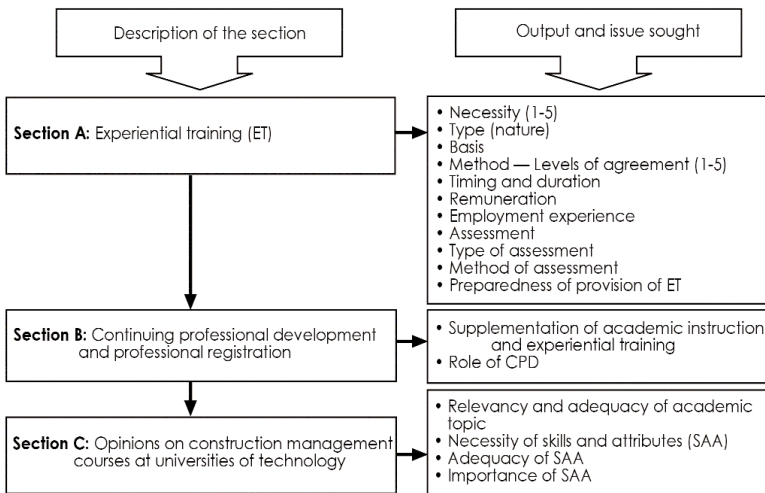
Description of the section

Output and issue sought

Section A: Experiential training (ET)

• Necessity (1-5)
• Type (nature)
• Basis
• Method — Levels of agreement (1-5)
• Timing and duration
• Remuneration
• Employment experience
• Assessment
• Type of assessment
• Method of assessment
• Preparedness of provision of ET

Section B: Continuing professional development and professional registration

• Supplementation of academic instruction and experiential training
• Role of CPD

Section C: Opinions on construction management courses at universities of technology

• Relevancy and adequacy of academic topic
• Necessity of skills and attributes (SAA)
• Adequacy of SAA
• Importance of SAA